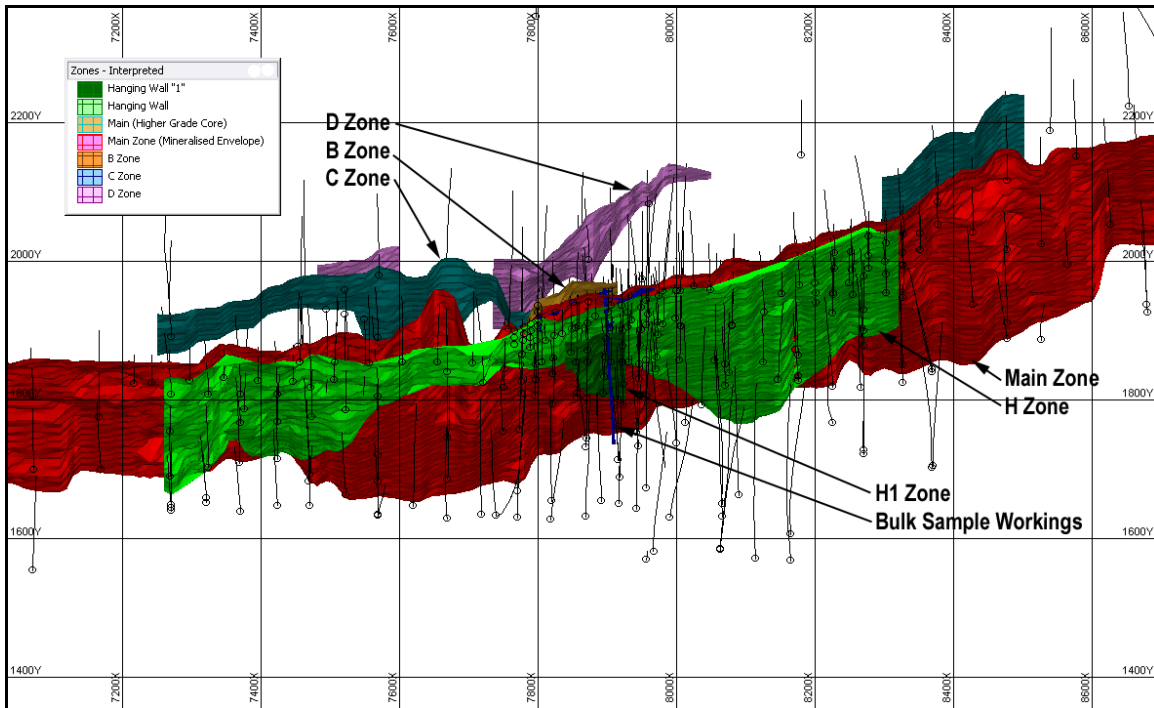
7200X
7400X
7600X
7800X
8000X
8200X
8400X
8600X

Zones - Interpreted
Hanging Wall "1"
Hanging Wall
Main (Higher Grade Core)
Main Zone (Mineralised Envelope)
B Zone
C Zone
D Zone

2200Y
2000Y
1800Y
1600Y
1400Y

2200Y
2000Y
1800Y
1600Y
1400Y

D Zone
B Zone
C Zone

Main Zone
H Zone

H1 Zone
Bulk Sample Workings

7200X
7400X
7600X
7800X
8000X
8200X
8400X
8600X